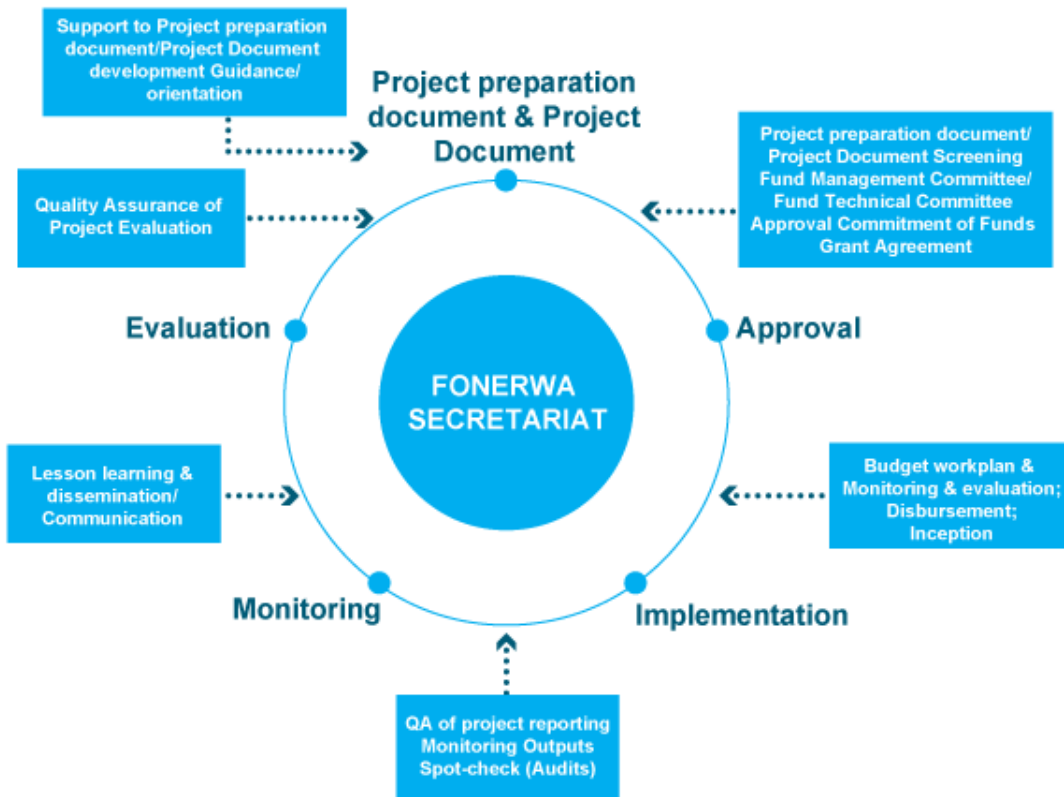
Support to Project preparation document/Project Document development Guidance/ orientation

Project preparation document & Project Document

Project preparation document/ Project Document Screening Fund Management Committee/ Fund Technical Committee Approval Commitment of Funds Grant Agreement

Quality Assurance of Project Evaluation

Evaluation

Approval

FONERWA SECRETARIAT

Lesson learning & dissemination/ Communication

Budget workplan & Monitoring & evaluation; Disbursement; Inception

Monitoring

Implementation

QA of project reporting Monitoring Outputs Spot-check (Audits)